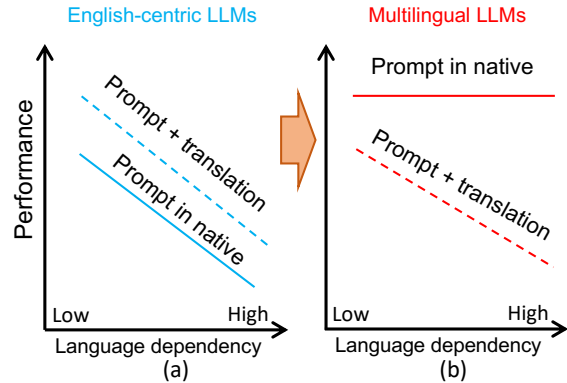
English-centric LLMs

Performance

Prompt + translation

Prompt in native

Low

High

Language dependency
(a)

Multilingual LLMs

Prompt in native

Prompt + translation

Low

High

Language dependency
(b)